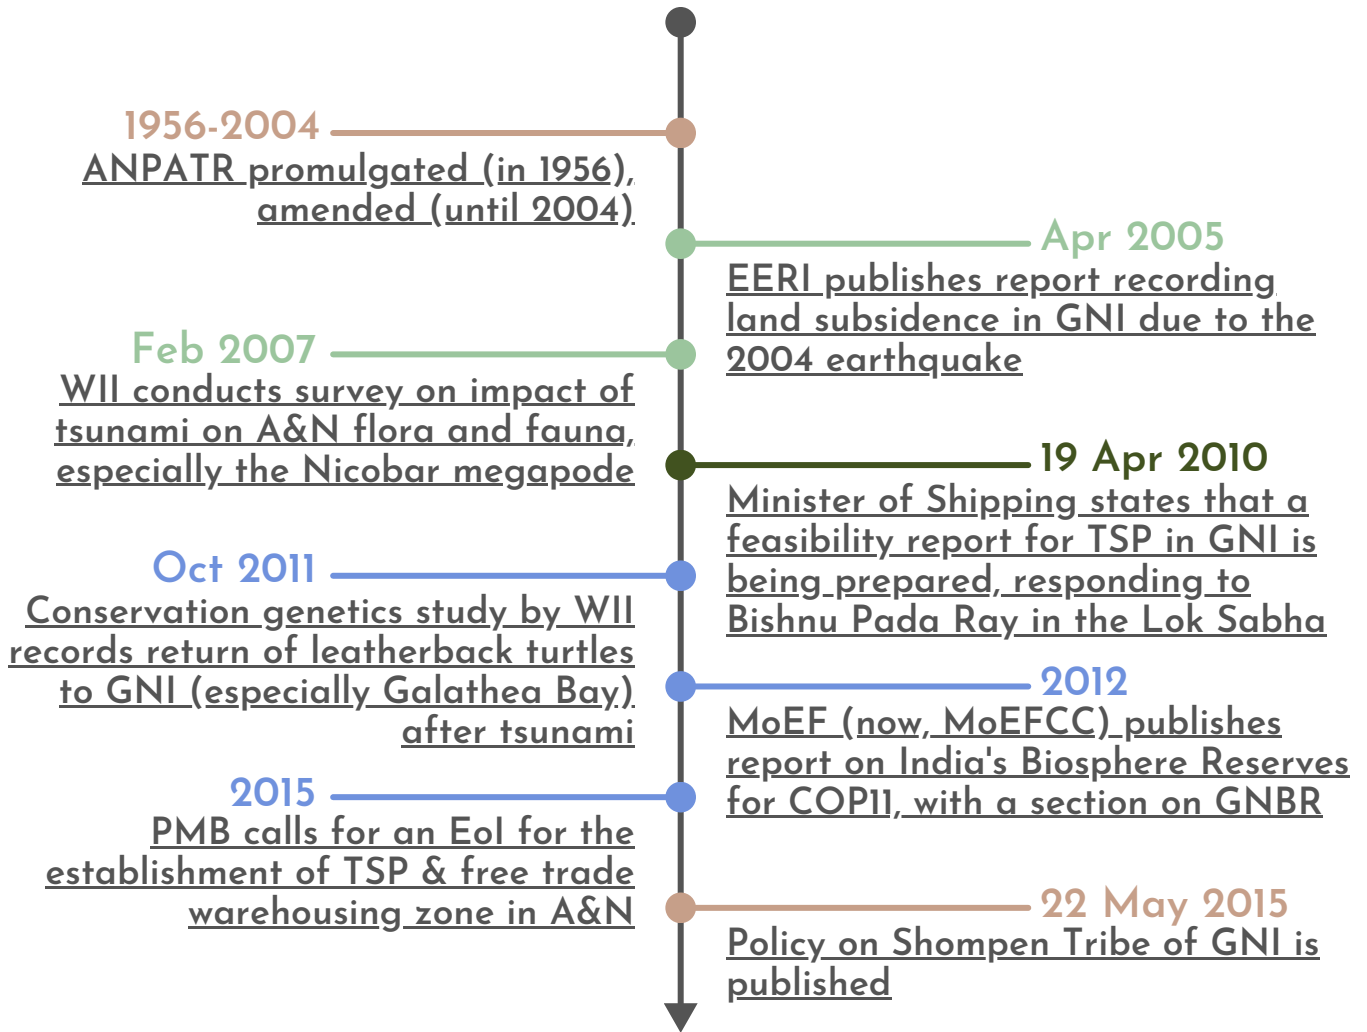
1956-2004
ANPATR promulgated (in 1956), amended (until 2004)

Apr 2005
EERI publishes report recording land subsidence in GNI due to the 2004 earthquake

Feb 2007
WII conducts survey on impact of tsunami on A&N flora and fauna, especially the Nicobar megapode

19 Apr 2010
Minister of Shipping states that a feasibility report for TSP in GNI is being prepared, responding to Bishnu Pada Ray in the Lok Sabha

Oct 2011
Conservation genetics study by WII records return of leatherback turtles to GNI (especially Galathea Bay) after tsunami

2012
MoEF (now, MoEFCC) publishes report on India's Biosphere Reserves for COP11, with a section on GNBR

2015
PMB calls for an EoI for the establishment of TSP & free trade warehousing zone in A&N

22 May 2015
Policy on Shompen Tribe of GNI is published